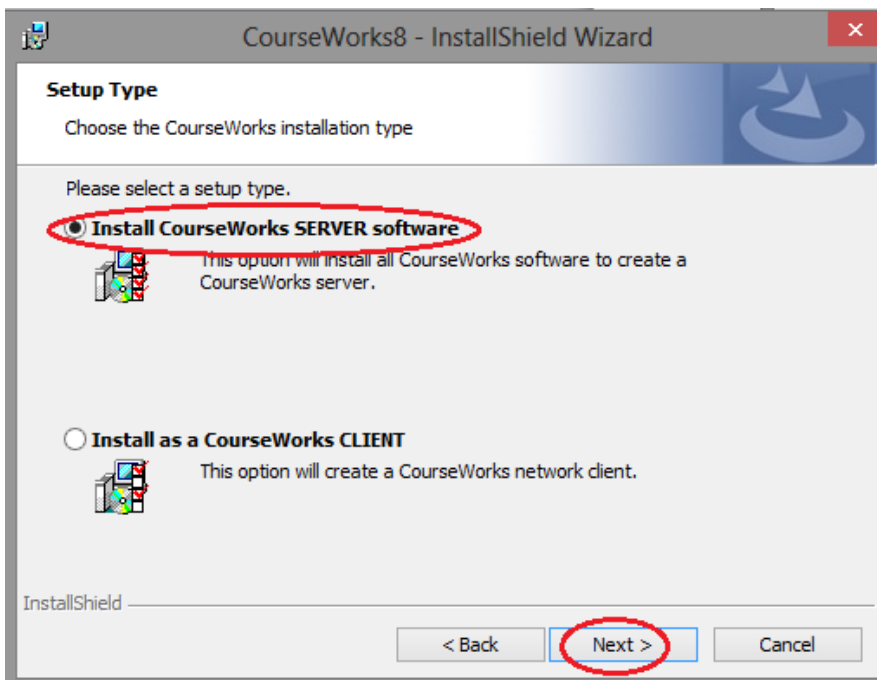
CourseWorks8 - InstallShield Wizard

Setup Type

Choose the CourseWorks installation type

Please select a setup type.

Install CourseWorks SERVER software

This option will install all CourseWorks software to create a CourseWorks server.

Install as a CourseWorks CLIENT

This option will create a CourseWorks network client.

InstallShield

< Back

Next >

Cancel